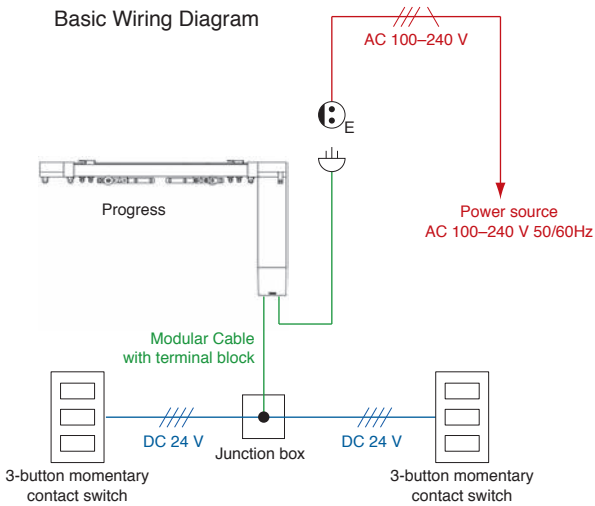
Basic Wiring Diagram

AC 100–240 V

E

Progress

Power source
AC 100–240 V 50/60Hz

Modular Cable
with terminal block

DC 24 V

DC 24 V

Junction box

3-button momentary
contact switch

3-button momentary
contact switch